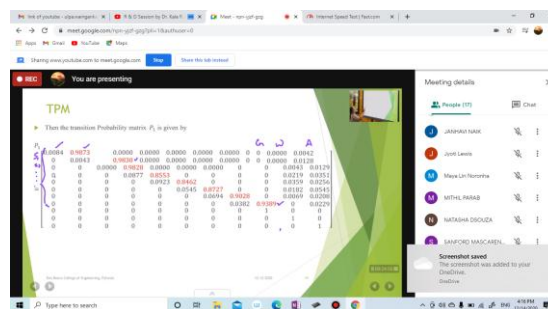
link of youtube - aajsanangani | R & D Session by Dr. Kale R | Meet - npn-yzjf-gzg | Internet Speed Test | Fast.com | +

meet.google.com/npn-yzjf-gzg?pli=1&authuser=0

Apps Gmail YouTube Maps

Sharing www.youtube.com to meet.google.com Stop Share this tab instead

REC You are presenting

TPM

Then the transition Probability matrix $P_1$ is given by

0.0084 0.9873 0.0000 0.0000 0.0000 0.0000 0.0000 0 0 0.0000 0.0042
0 0.0043 0 0.9830 0.0000 0.0000 0.0000 0 0 0.0000 0.0128
0 0 0.0000 0.9828 0.0000 0.0000 0.0000 0 0 0.0043 0.0129
0 0 0 0.0077 0.8553 0 0 0 0 0.0219 0.0351
0 0 0 0 0.0923 0.8462 0 0 0 0.0359 0.0256
0 0 0 0 0 0.0545 0.8727 0 0 0.0182 0.0545
0 0 0 0 0 0 0.0694 0.9028 0 0.0069 0.0208
0 0 0 0 0 0 0 0.0382 0.9389 0 0.0229
0 0 0 0 0 0 0 0 1 0 0
0 0 0 0 0 0 0 0 0 1 0
0 0 0 0 0 0 0 0 0 0 1

Meeting details

People (17) Chat

JANHAVI NAIK
Jyoti Lewis
Maya Lin Noronha
MITHIL PARAB
NATASHA DSOUZA
SANFORD MASCAREN...

Screenshot saved
The screenshot was added to your OneDrive.
OneDrive

Type here to search